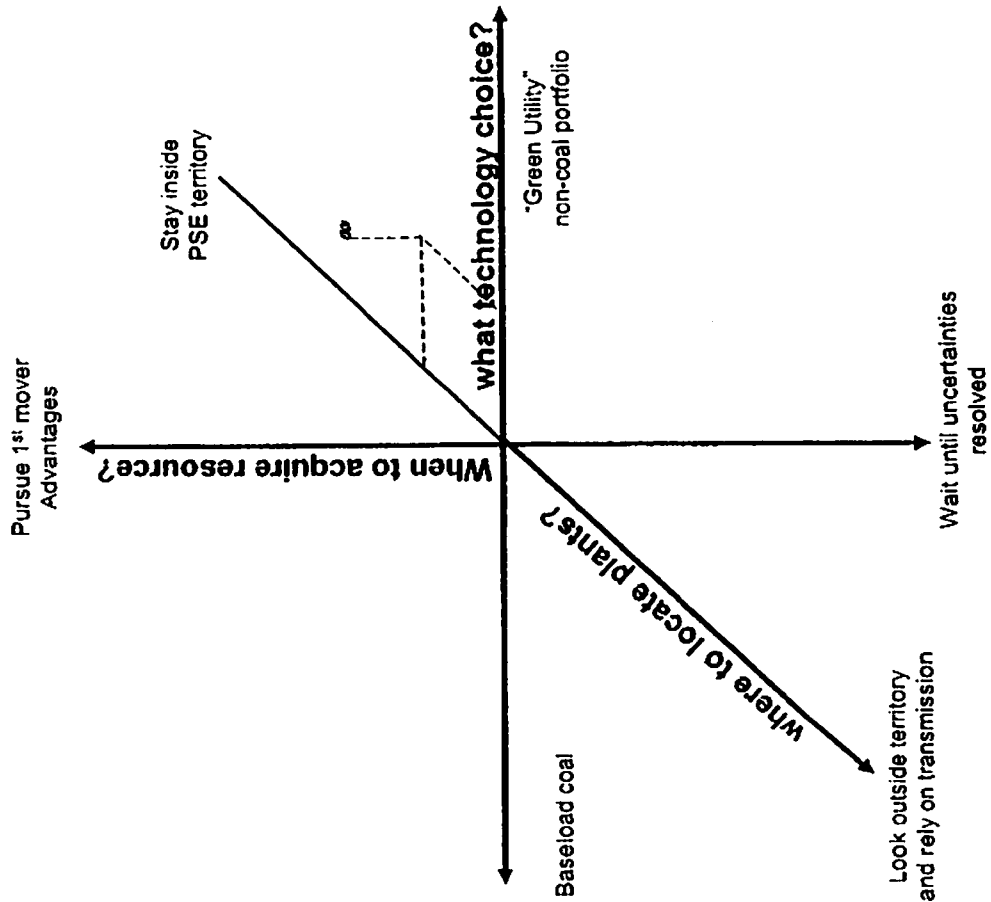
Stay inside PSE territory

"Green Utility" non-coal portfolio

what technology choice?

a

Pursue 1$^{st}$ mover Advantages

When to acquire resource?

Wait until uncertainties resolved

Where to locate plants?

Baseload coal

Look outside territory and rely on transmission